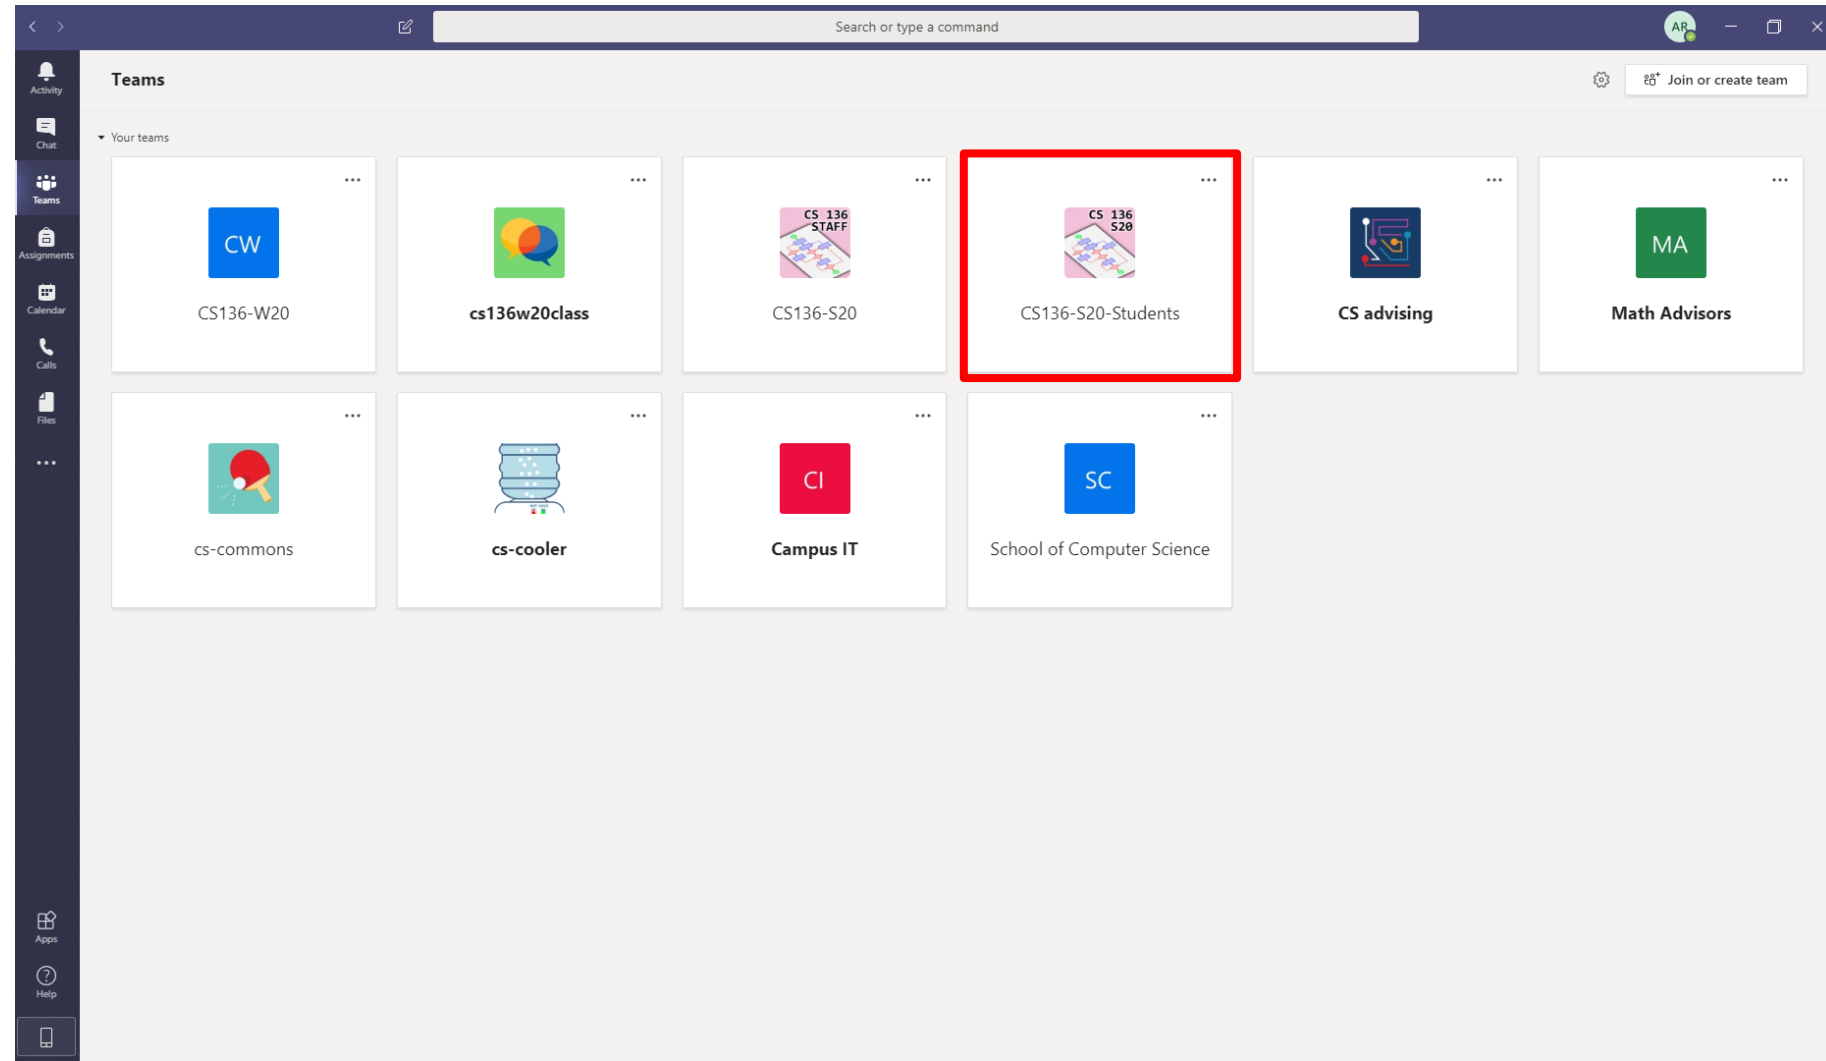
Search or type a command

AR

Activity

Chat

Teams

Assignments

Calendar

Calls

Files

...

Apps

Help

Teams

Join or create team

Your teams

...
CW
CS136-W20

...
cs136w20class

...
CS 136 STAFF
CS136-S20

...
CS 136 S20
CS136-S20-Students

...
CS advising

...
MA
Math Advisors

...
cs-commons

...
cs-cooler

...
CI
Campus IT

...
SC
School of Computer Science